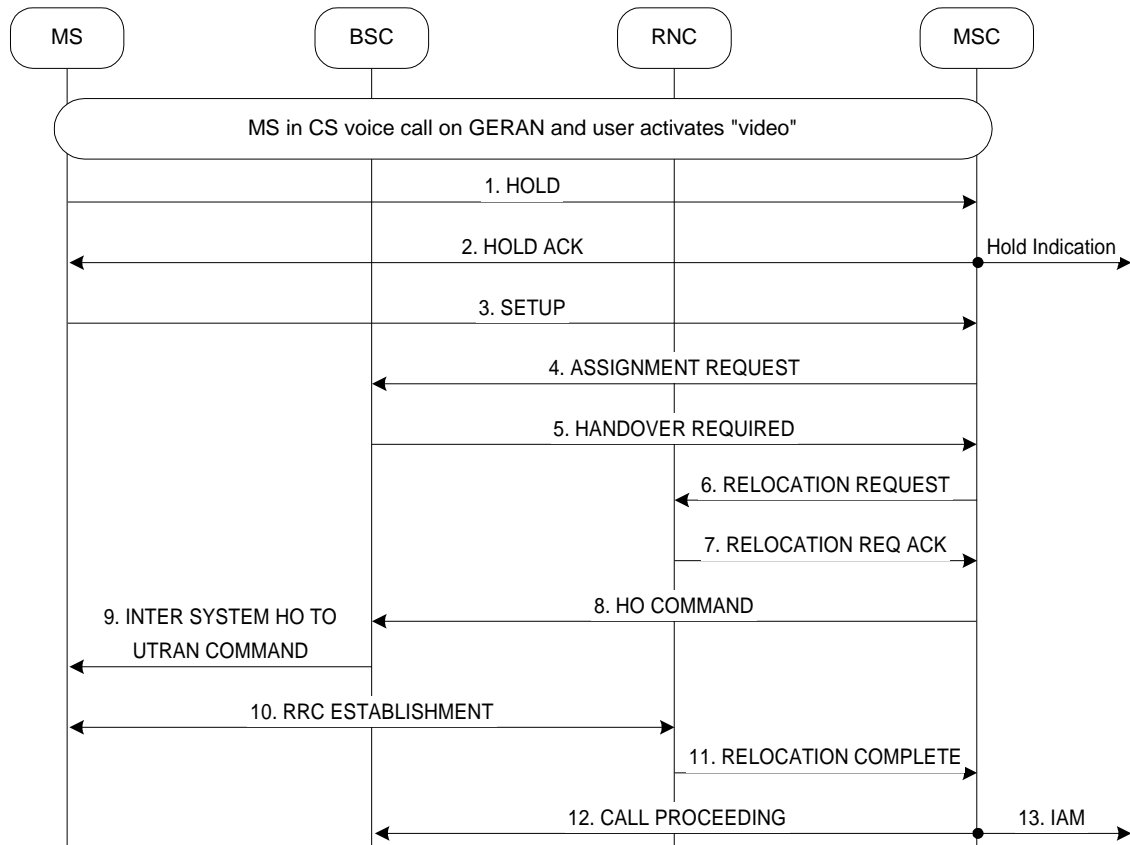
MS

BSC

RNC

MSC

MS in CS voice call on GERAN and user activates "video"

1. HOLD

2. HOLD ACK

Hold Indication

3. SETUP

4. ASSIGNMENT REQUEST

5. HANDOVER REQUIRED

6. RELOCATION REQUEST

7. RELOCATION REQ ACK

8. HO COMMAND

9. INTER SYSTEM HO TO UTRAN COMMAND

10. RRC ESTABLISHMENT

11. RELOCATION COMPLETE

12. CALL PROCEEDING

13. IAM